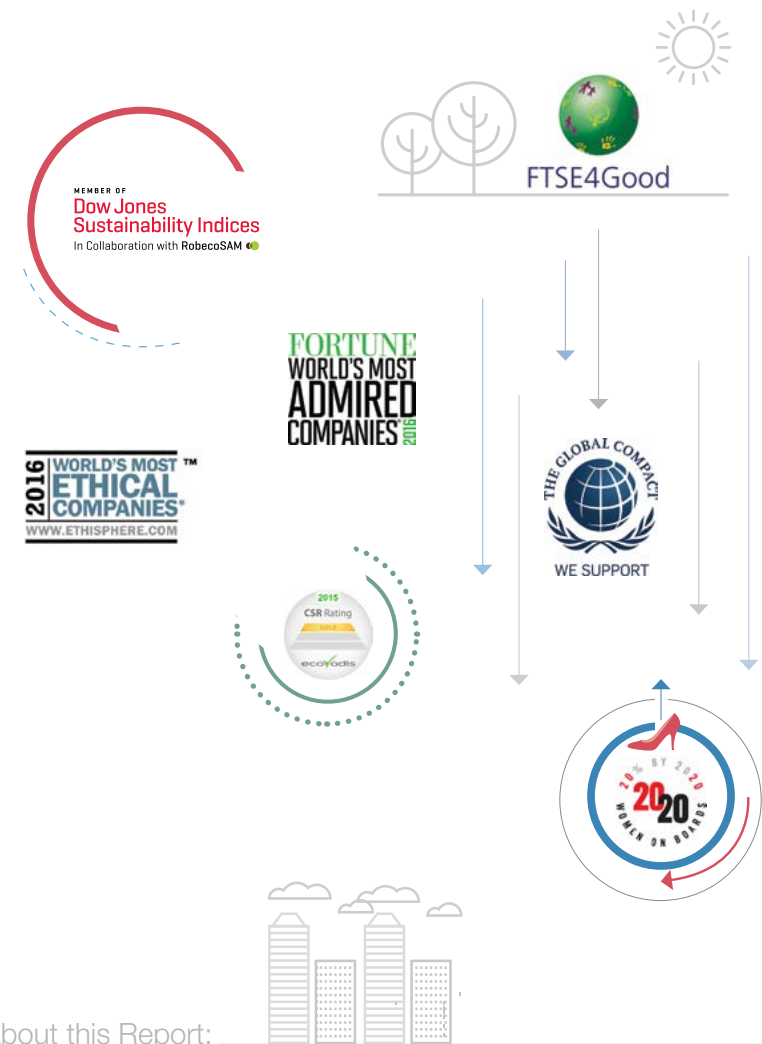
MEMBER OF
Dow Jones
Sustainability Indices
In Collaboration with RobecoSAM

FTSE4Good

FORTUNE
WORLD'S MOST
ADMIRED
COMPANIES
2016

2016 WORLD'S MOST ETHICAL COMPANIES ™
WWW.ETHISPHERE.COM

THE GLOBAL COMPACT
WE SUPPORT

2015
CSR Rating
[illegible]
ecovadis

20% BY 2020
2020
WOMEN ON BOARDS

bout this Report: